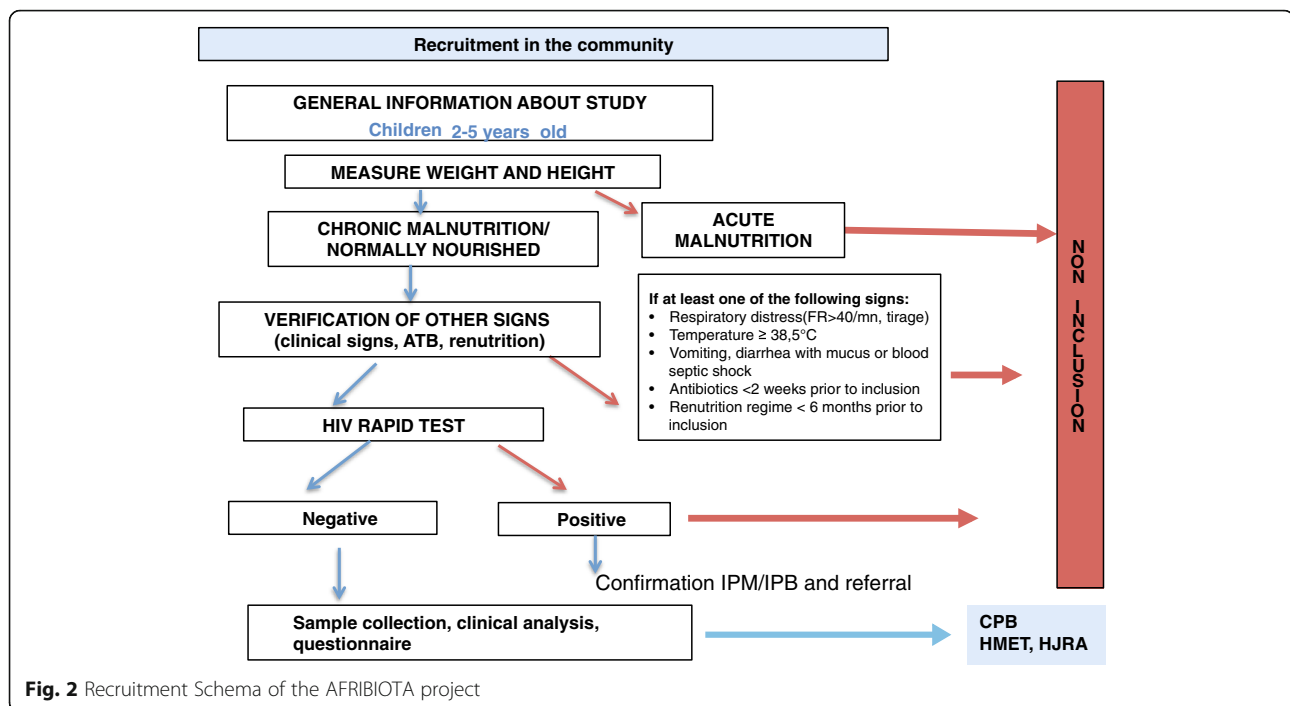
Recruitment in the community

GENERAL INFORMATION ABOUT STUDY
Children 2-5 years old

MEASURE WEIGHT AND HEIGHT

CHRONIC MALNUTRITION/ NORMALLY NOURISHED

ACUTE MALNUTRITION

NON INCLUSION

VERIFICATION OF OTHER SIGNS (clinical signs, ATB, renutrition)

If at least one of the following signs:
- Respiratory distress(FR>40/mn, tirage)
- Temperature ≥ 38,5°C
- Vomiting, diarrhea with mucus or blood septic shock
- Antibiotics <2 weeks prior to inclusion
- Renutrition regime < 6 months prior to inclusion

HIV RAPID TEST

Negative

Positive

Confirmation IPM/IPB and referral

Sample collection, clinical analysis, questionnaire

CPB
HMET, HJRA

Fig. 2 Recruitment Schema of the AFRIBIOTA project